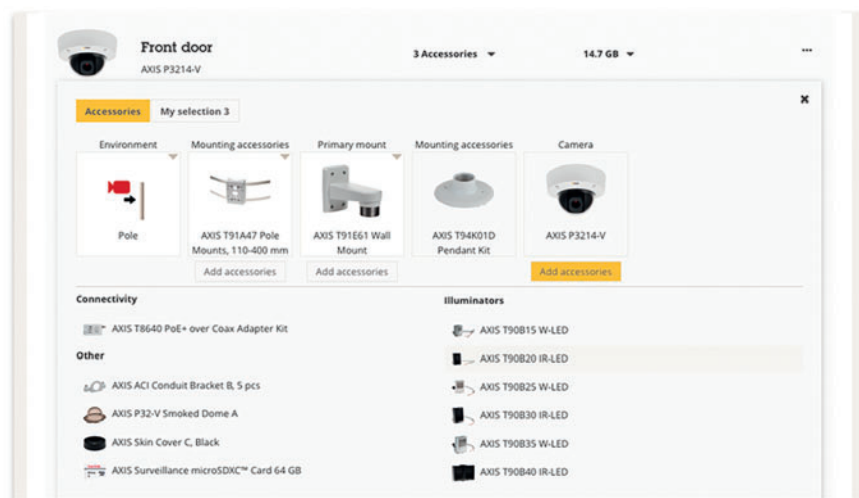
Front door
AXIS P3214-V

3 Accessories ▾

14.7 GB ▾

...

×

Accessories | My selection 3

Environment
Pole

Mounting accessories
AXIS T91A47 Pole Mounts, 110-400 mm
Add accessories

Primary mount
AXIS T91E61 Wall Mount
Add accessories

Mounting accessories
AXIS T94K01D Pendant Kit

Camera
AXIS P3214-V
Add accessories

Connectivity

AXIS T8640 PoE+ over Coax Adapter Kit

Other

AXIS ACI Conduit Bracket B, 5 pcs

AXIS P32-V Smoked Dome A

AXIS Skin Cover C, Black

AXIS Surveillance microSDXC™ Card 64 GB

Illuminators

AXIS T90B15 W-LED

AXIS T90B20 IR-LED

AXIS T90B25 W-LED

AXIS T90B30 IR-LED

AXIS T90B35 W-LED

AXIS T90B40 IR-LED